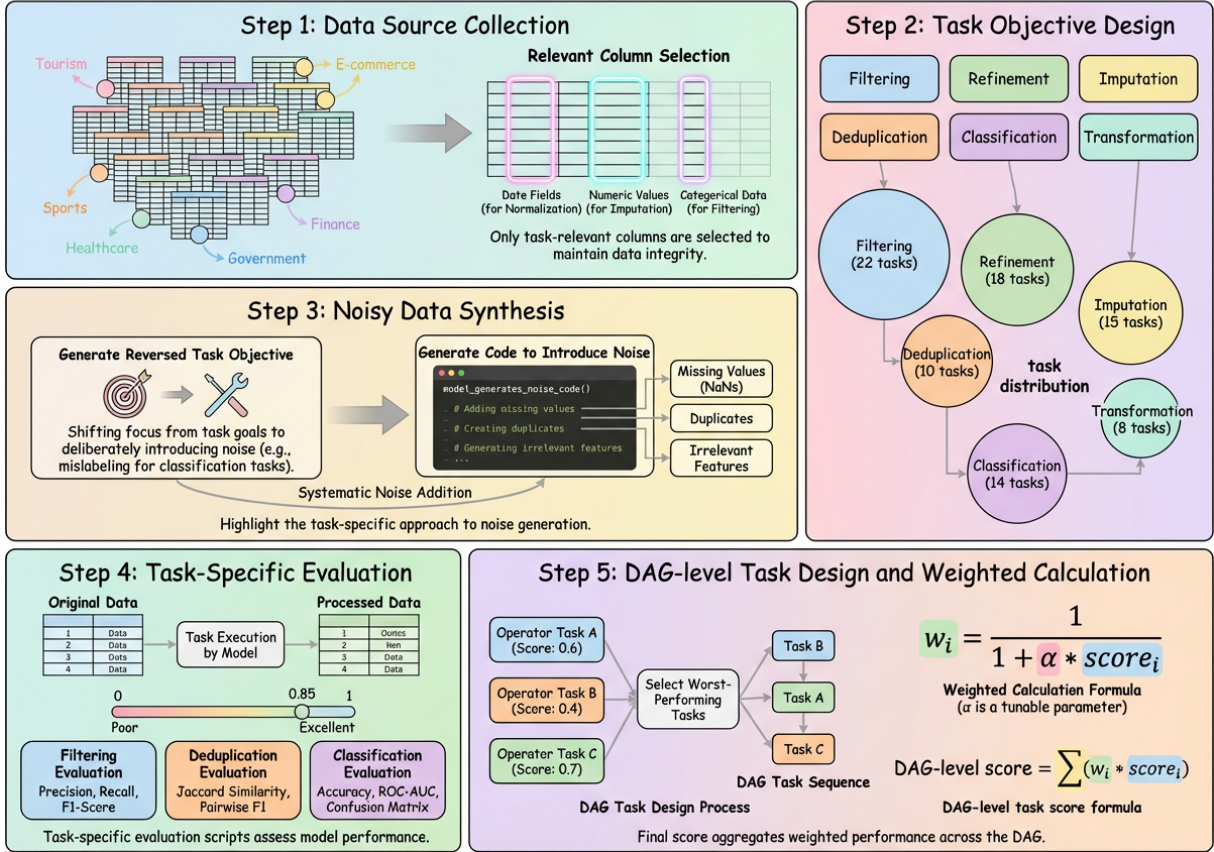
Step 1: Data Source Collection

Tourism
E-commerce
Sports
Finance
Healthcare
Government

Relevant Column Selection

Date Fields (for Normalization)
Numeric Values (for Imputation)
Categerical Data (for Filtering)

Only task-relevant columns are selected to maintain data integrity.

Step 2: Task Objective Design

Filtering
Refinement
Imputation
Deduplication
Classification
Transformation

Filtering (22 tasks)
Refinement (18 tasks)
Imputation (15 tasks)
Deduplication (10 tasks)
task distribution
Transformation (8 tasks)
Classification (14 tasks)

Step 3: Noisy Data Synthesis

Generate Reversed Task Objective

Shifting focus from task goals to deliberately introducing noise (e.g., mislabeling for classification tasks).

Generate Code to Introduce Noise

model_generates_noise_code()
# Adding missing values
# Creating duplicates
# Generating irrelevant features
...

Missing Values (NaNs)
Duplicates
Irrelevant Features

Systematic Noise Addition

Highlight the task-specific approach to noise generation.

Step 4: Task-Specific Evaluation

Original Data

| 1 | Data |
|---|---|
| 2 | Data |
| 3 | Data |
| 4 | Data |

Task Execution by Model

Processed Data

| 1 | Ounics |
|---|---|
| 2 | Hen |
| 3 | Data |
| 4 | Data |

0
0.85
1
Poor
Excellent

Filtering Evaluation
Precision, Recall, F1-Score

Deduplication Evaluation
Jaccard Similarity, Pairwise F1

Classification Evaluation
Accuracy, ROC-AUC, Confusion Matrix

Task-specific evaluation scripts assess model performance.

Step 5: DAG-level Task Design and Weighted Calculation

Operator Task A (Score: 0.6)
Operator Task B (Score: 0.4)
Operator Task C (Score: 0.7)

Select Worst-Performing Tasks

Task B
Task A
Task C

DAG Task Sequence

DAG Task Design Process

$w_i = \frac{1}{1 + \alpha * score_i}$

Weighted Calculation Formula
($\alpha$ is a tunable parameter)

DAG-level score $= \sum (w_i * score_i)$

DAG-level task score formula

Final score aggregates weighted performance across the DAG.